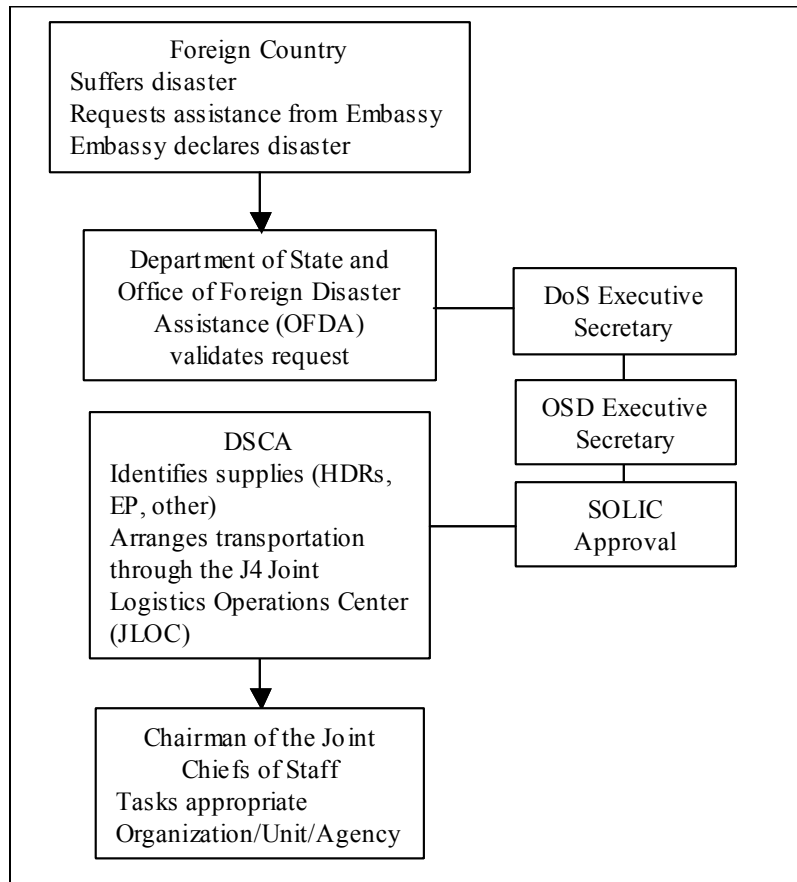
Foreign Country
Suffers disaster
Requests assistance from Embassy
Embassy declares disaster

Department of State and Office of Foreign Disaster Assistance (OFDA) validates request

DoS Executive Secretary

OSD Executive Secretary

DSCA
Identifies supplies (HDRs, EP, other)
Arranges transportation through the J4 Joint Logistics Operations Center (JLOC)

SOLIC Approval

Chairman of the Joint Chiefs of Staff
Tasks appropriate Organization/Unit/Agency